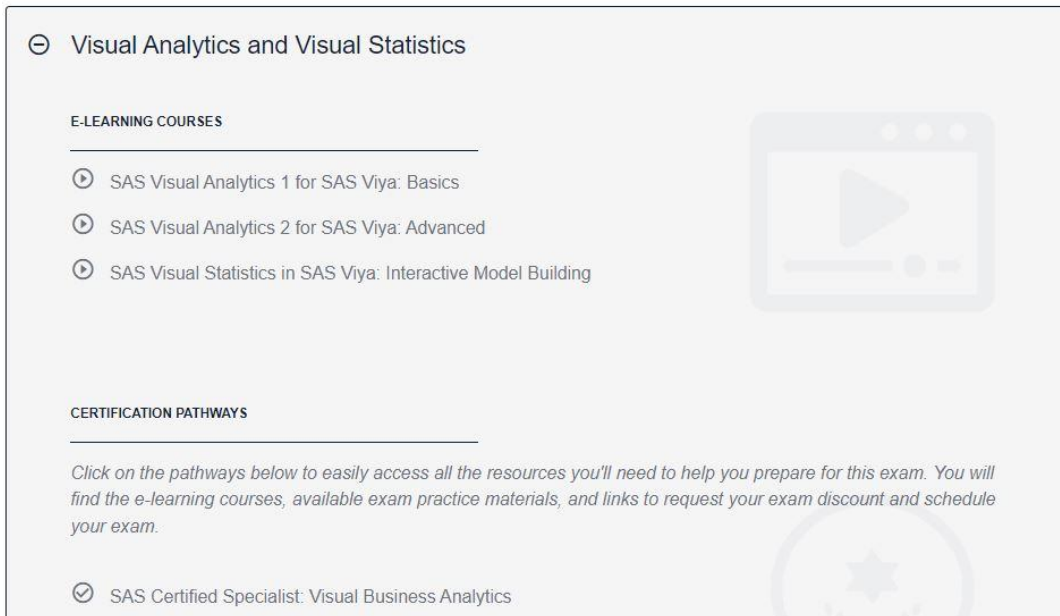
Visual Analytics and Visual Statistics

E-LEARNING COURSES

SAS Visual Analytics 1 for SAS Viya: Basics

SAS Visual Analytics 2 for SAS Viya: Advanced

SAS Visual Statistics in SAS Viya: Interactive Model Building

CERTIFICATION PATHWAYS

Click on the pathways below to easily access all the resources you'll need to help you prepare for this exam. You will find the e-learning courses, available exam practice materials, and links to request your exam discount and schedule your exam.

SAS Certified Specialist: Visual Business Analytics